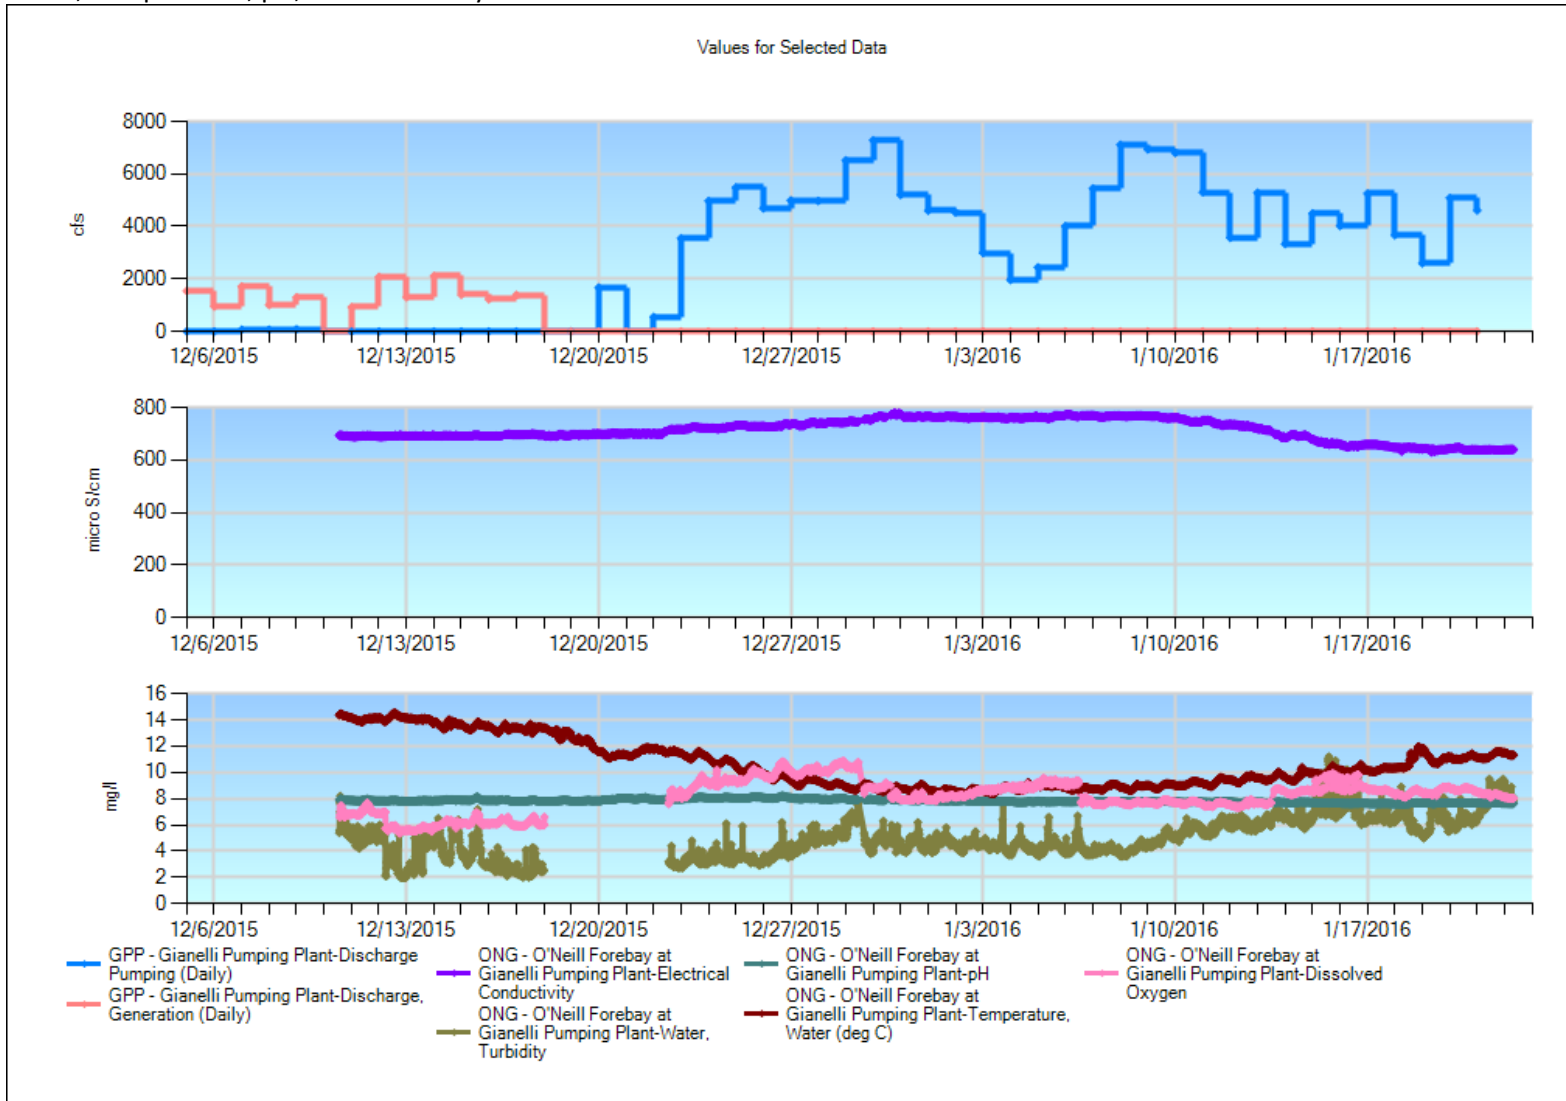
Values for Selected Data

cfs

8000
6000
4000
2000
0

12/6/2015 12/13/2015 12/20/2015 12/27/2015 1/3/2016 1/10/2016 1/17/2016

micro S/cm

800
600
400
200
0

12/6/2015 12/13/2015 12/20/2015 12/27/2015 1/3/2016 1/10/2016 1/17/2016

mg/l

16
14
12
10
8
6
4
2
0

12/6/2015 12/13/2015 12/20/2015 12/27/2015 1/3/2016 1/10/2016 1/17/2016

GPP - Gianelli Pumping Plant-Discharge Pumping (Daily)
GPP - Gianelli Pumping Plant-Discharge, Generation (Daily)
ONG - O'Neill Forebay at Gianelli Pumping Plant-Electrical Conductivity
ONG - O'Neill Forebay at Gianelli Pumping Plant-Water, Turbidity
ONG - O'Neill Forebay at Gianelli Pumping Plant-pH
ONG - O'Neill Forebay at Gianelli Pumping Plant-Temperature, Water (deg C)
ONG - O'Neill Forebay at Gianelli Pumping Plant-Dissolved Oxygen